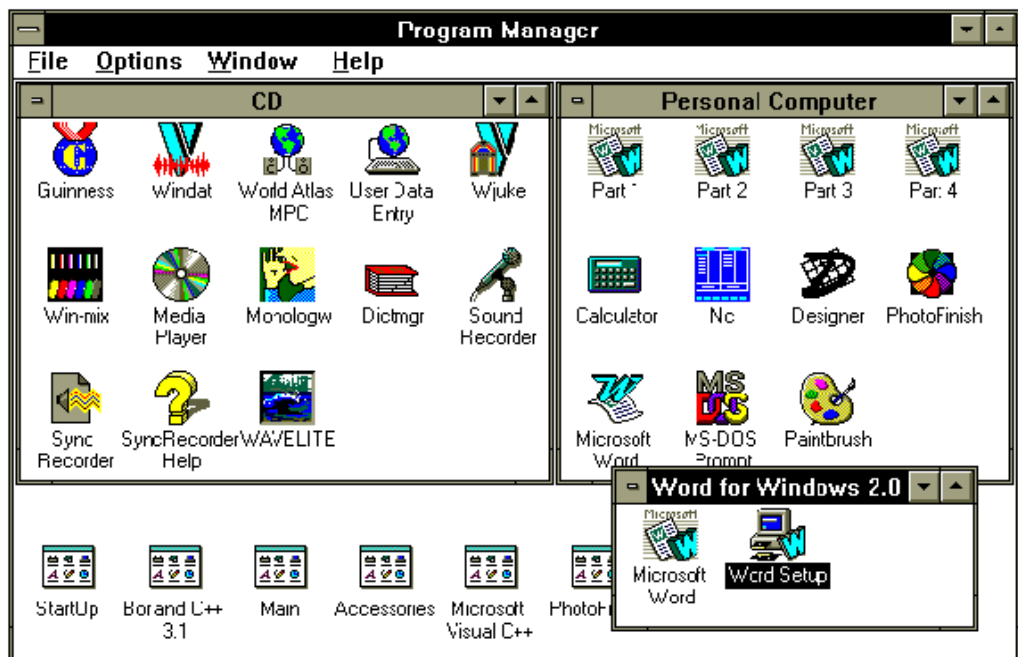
Program Manager
File Options Window Help

CD
Guinness
Windat
World Atlas MPC
User Data Entry
Wjuke
Win-mix
Media Player
Monologw
Dictmgr
Sound Recorder
Sync Recorder
SyncRecorder Help
WAVELITE

Personal Computer
Microsoft
Part 1
Microsoft
Part 2
Microsoft
Part 3
Microsoft
Part 4
Calculator
Nc
Designer
PhotoFinish
Microsoft Word
MS-DOS Prompt
Paintbrush

Word for Windows 2.0
Microsoft
Microsoft Word
Word Setup

StartUp
Borland C++ 3.1
Main
Accessories
Microsoft Visual C++
PhotoF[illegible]